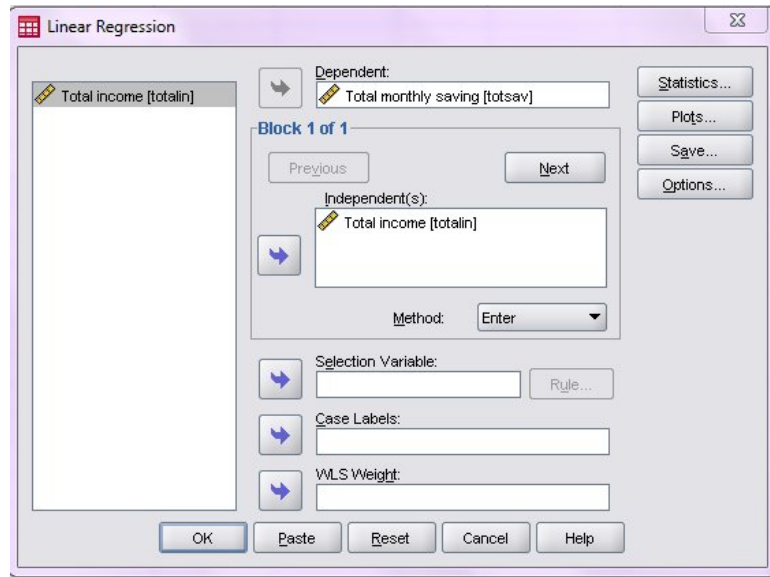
Linear Regression

Total income [totalin]

Dependent:

Total monthly saving [totsav]

Block 1 of 1

Previous

Next

Independent(s):

Total income [totalin]

Method: Enter

Selection Variable:

Rule...

Case Labels:

WLS Weight:

Statistics...

Plots...

Save...

Options...

OK

Paste

Reset

Cancel

Help